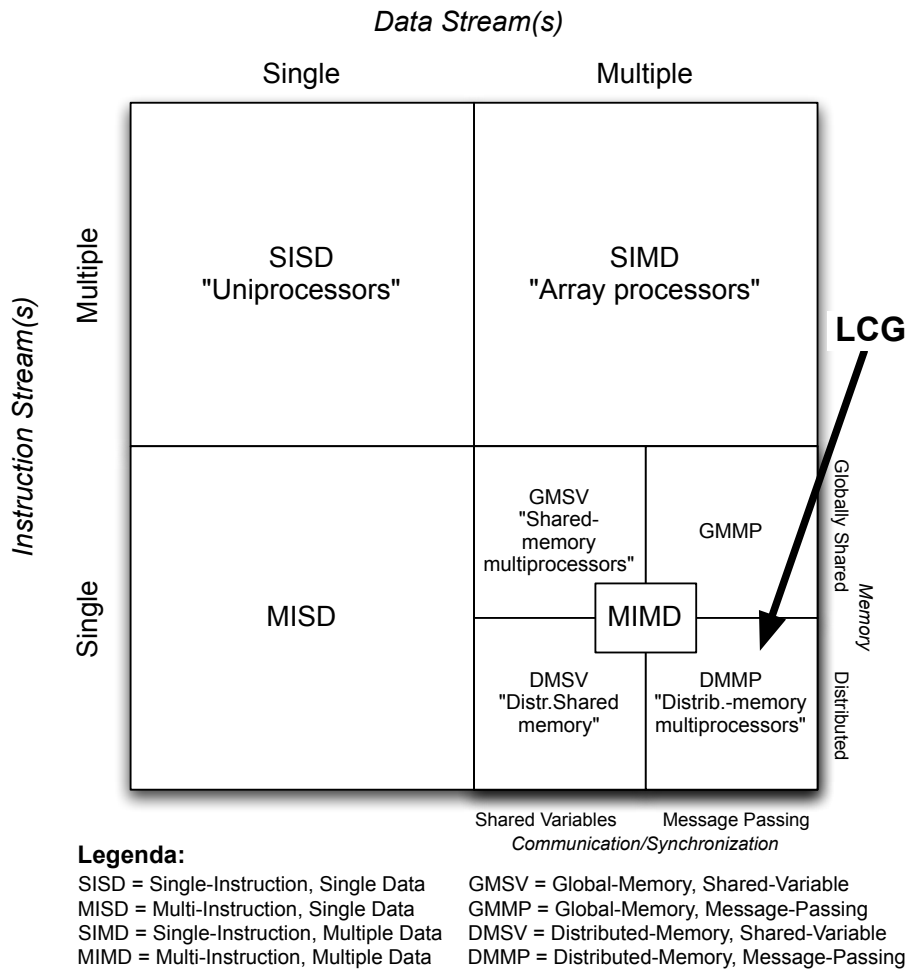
Data Stream(s)

Single

Multiple

Instruction Stream(s)

Multiple

Single

SISD "Uniprocessors"

SIMD "Array processors"

LCG

MISD

GMSV "Shared-memory multiprocessors"

GMMP

MIMD

DMSV "Distr.Shared memory"

DMMP "Distrib.-memory multiprocessors"

Globally Shared

Memory

Distributed

Shared Variables

Message Passing

Communication/Synchronization

Legenda:

SISD = Single-Instruction, Single Data
MISD = Multi-Instruction, Single Data
SIMD = Single-Instruction, Multiple Data
MIMD = Multi-Instruction, Multiple Data

GMSV = Global-Memory, Shared-Variable
GMMP = Global-Memory, Message-Passing
DMSV = Distributed-Memory, Shared-Variable
DMMP = Distributed-Memory, Message-Passing